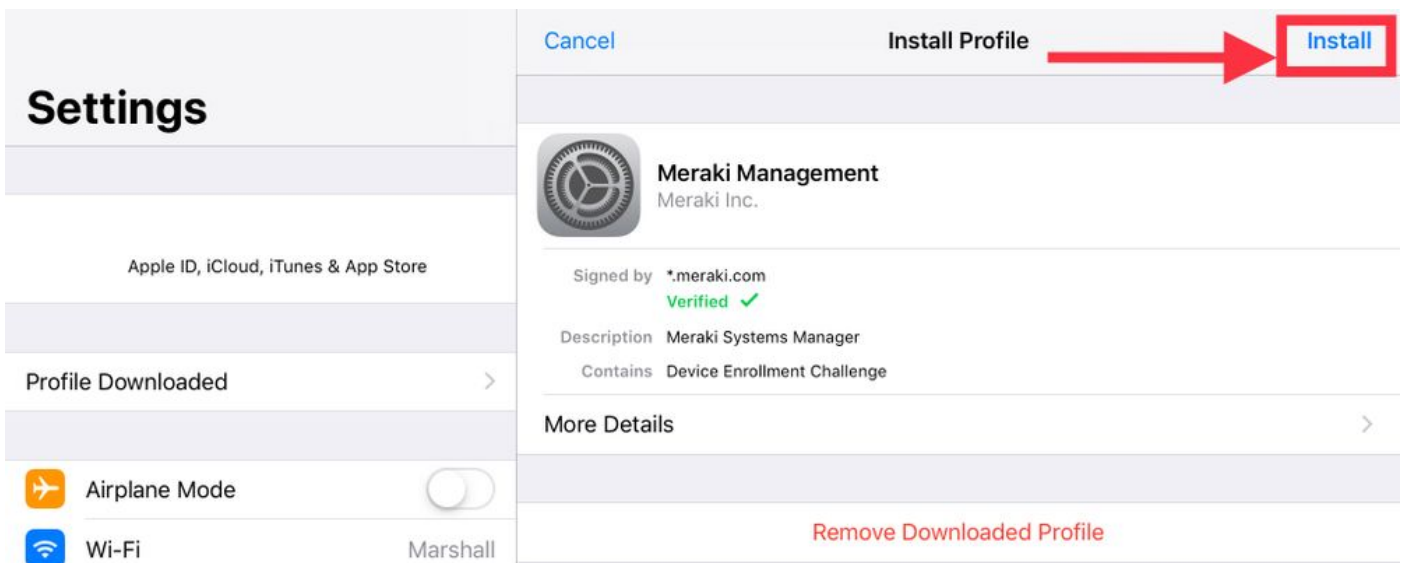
Settings

Apple ID, iCloud, iTunes & App Store

Profile Downloaded

Airplane Mode

Wi-Fi Marshall

Cancel Install Profile Install

Meraki Management
Meraki Inc.

Signed by *.meraki.com
Verified ✓

Description Meraki Systems Manager

Contains Device Enrollment Challenge

More Details

Remove Downloaded Profile